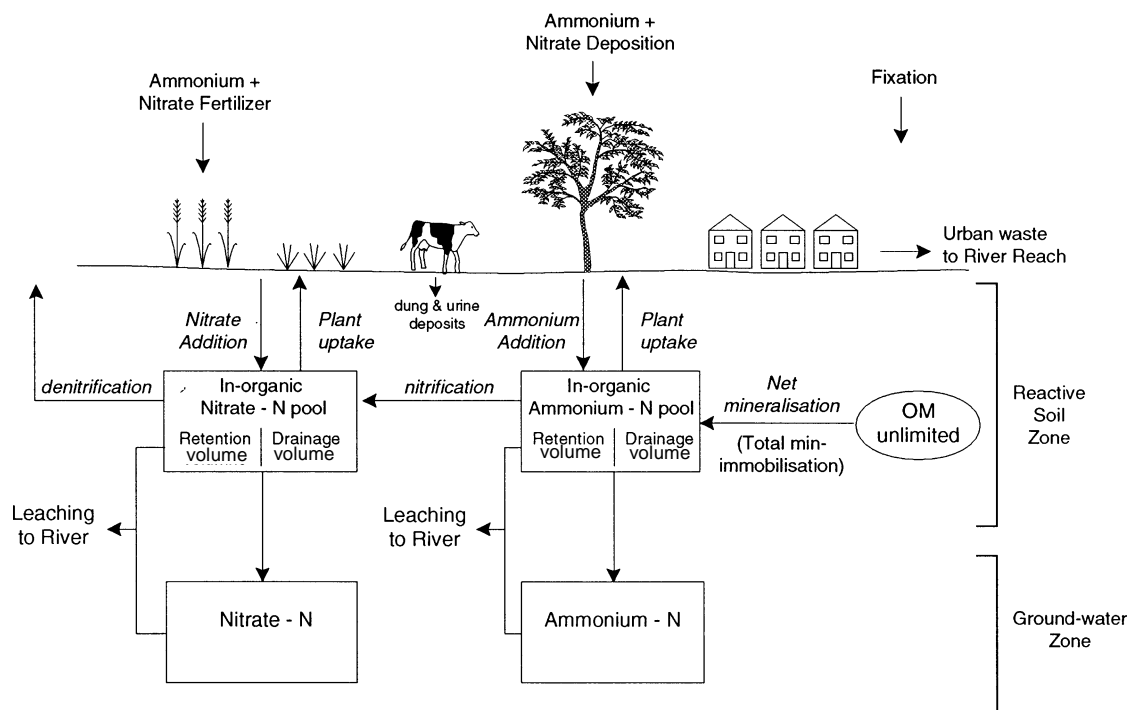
Ammonium +
Nitrate Deposition

Ammonium +
Nitrate Fertilizer

Fixation

Urban waste
to River Reach

dung & urine
deposits

Nitrate
Addition

Plant
uptake

Ammonium
Addition

Plant
uptake

denitrification

In-organic
Nitrate - N pool

Retention volume | Drainage volume

nitrification

In-organic
Ammonium - N pool

Retention volume | Drainage volume

Net
mineralisation

(Total min-
immobilisation)

OM
unlimited

Reactive
Soil
Zone

Leaching
to River

Leaching
to River

Nitrate - N

Ammonium - N

Ground-water
Zone